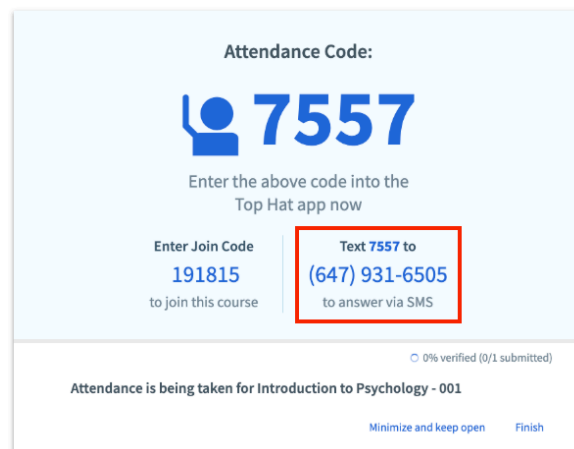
Attendance Code:

7557

Enter the above code into the Top Hat app now

Enter Join Code
191815
to join this course

Text 7557 to
(647) 931-6505
to answer via SMS

0% verified (0/1 submitted)

Attendance is being taken for Introduction to Psychology - 001

Minimize and keep open
Finish